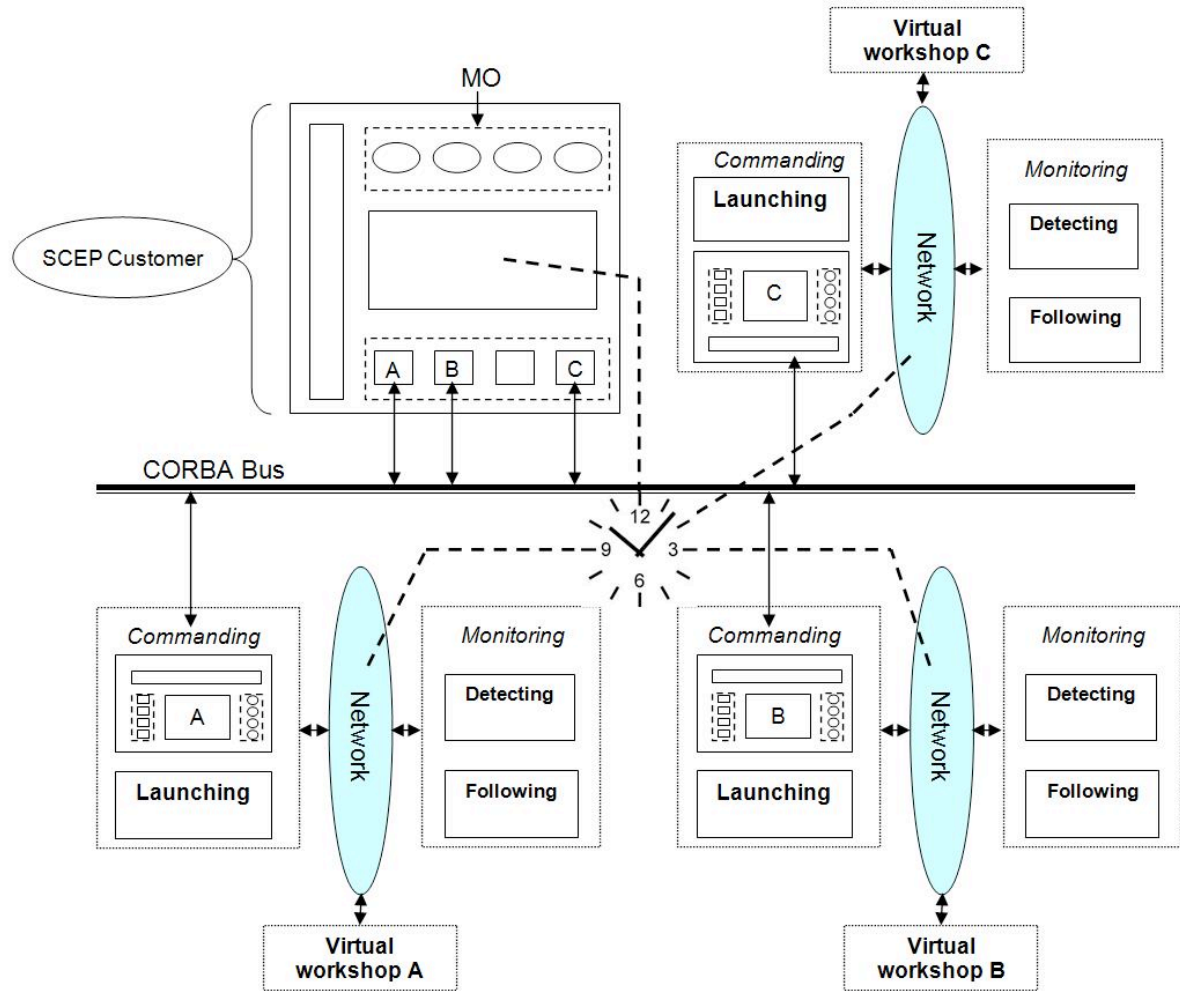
Virtual workshop C

MO

SCEP Customer

A B C

Commanding

Launching

C

Network

Monitoring

Detecting

Following

CORBA Bus

12
9 3
6

Commanding

A

Launching

Network

Monitoring

Detecting

Following

Virtual workshop A

Commanding

B

Launching

Network

Monitoring

Detecting

Following

Virtual workshop B